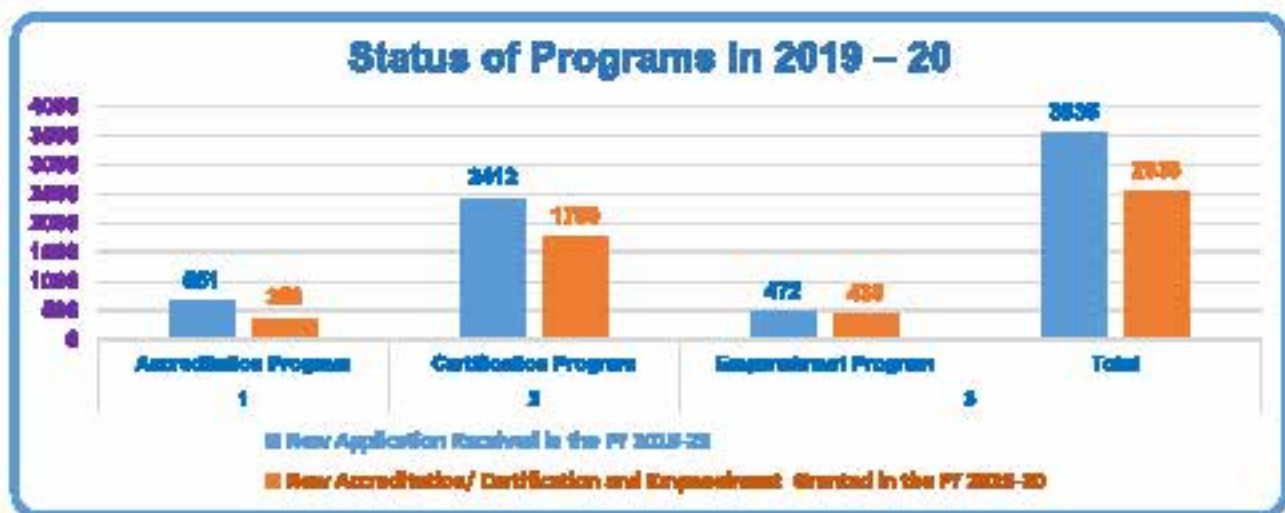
Status of Programs in 2019 – 20

4000
3500
3000
2500
2000
1500
1000
500
0

651
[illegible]
2412
1750
472
438
3535
2530

Accreditation Program
1
Certification Program
2
Empowerment Program
3
Total

New Application Received in the FY 2019-20
New Accreditation/ Certification and Empowerment Granted in the FY 2019-20